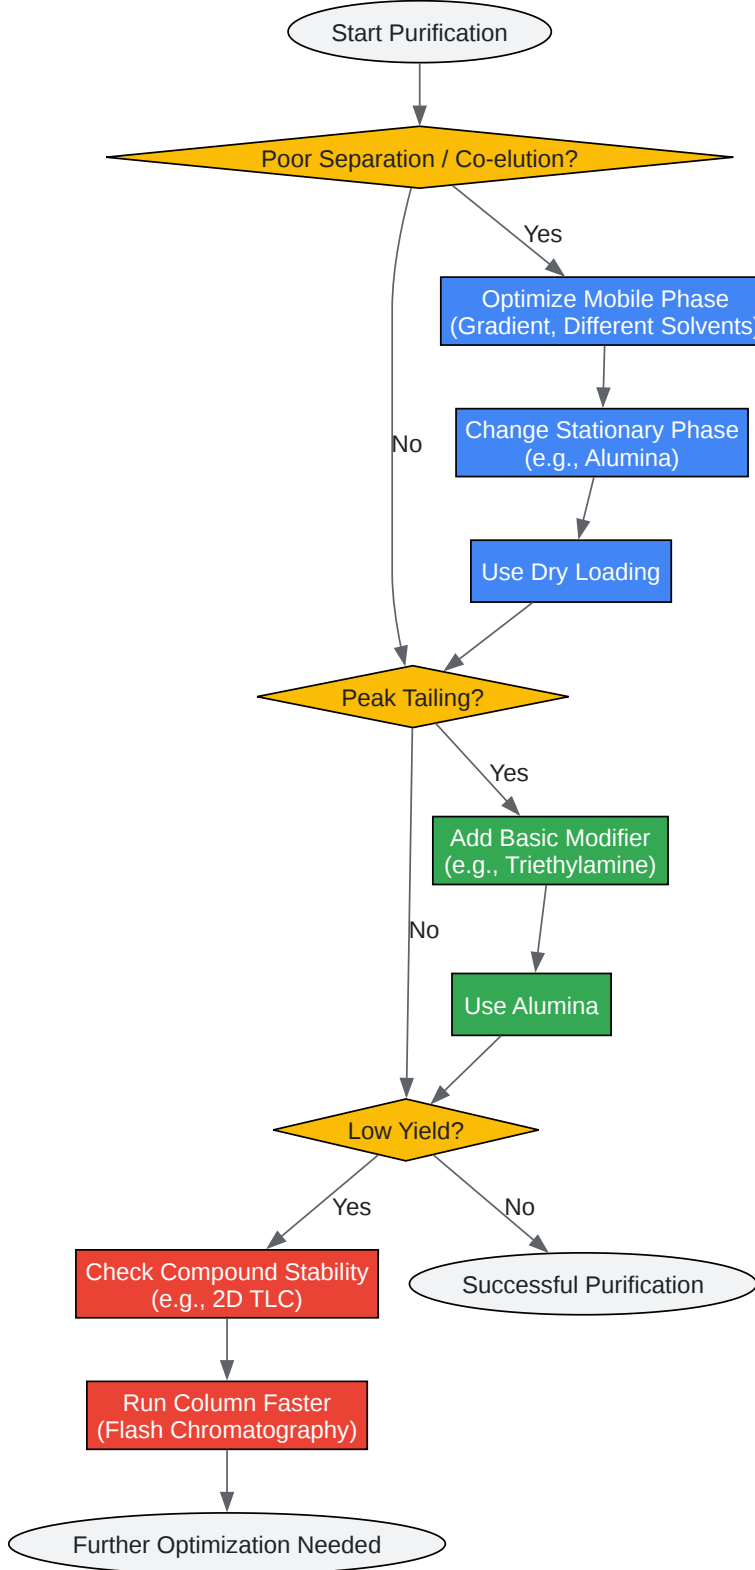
Start Purification

Poor Separation / Co-elution?

Yes

Optimize Mobile Phase (Gradient, Different Solvents)

Change Stationary Phase (e.g., Alumina)

Use Dry Loading

No

Peak Tailing?

Yes

Add Basic Modifier (e.g., Triethylamine)

Use Alumina

No

Low Yield?

Yes

No

Check Compound Stability (e.g., 2D TLC)

Successful Purification

Run Column Faster (Flash Chromatography)

Further Optimization Needed